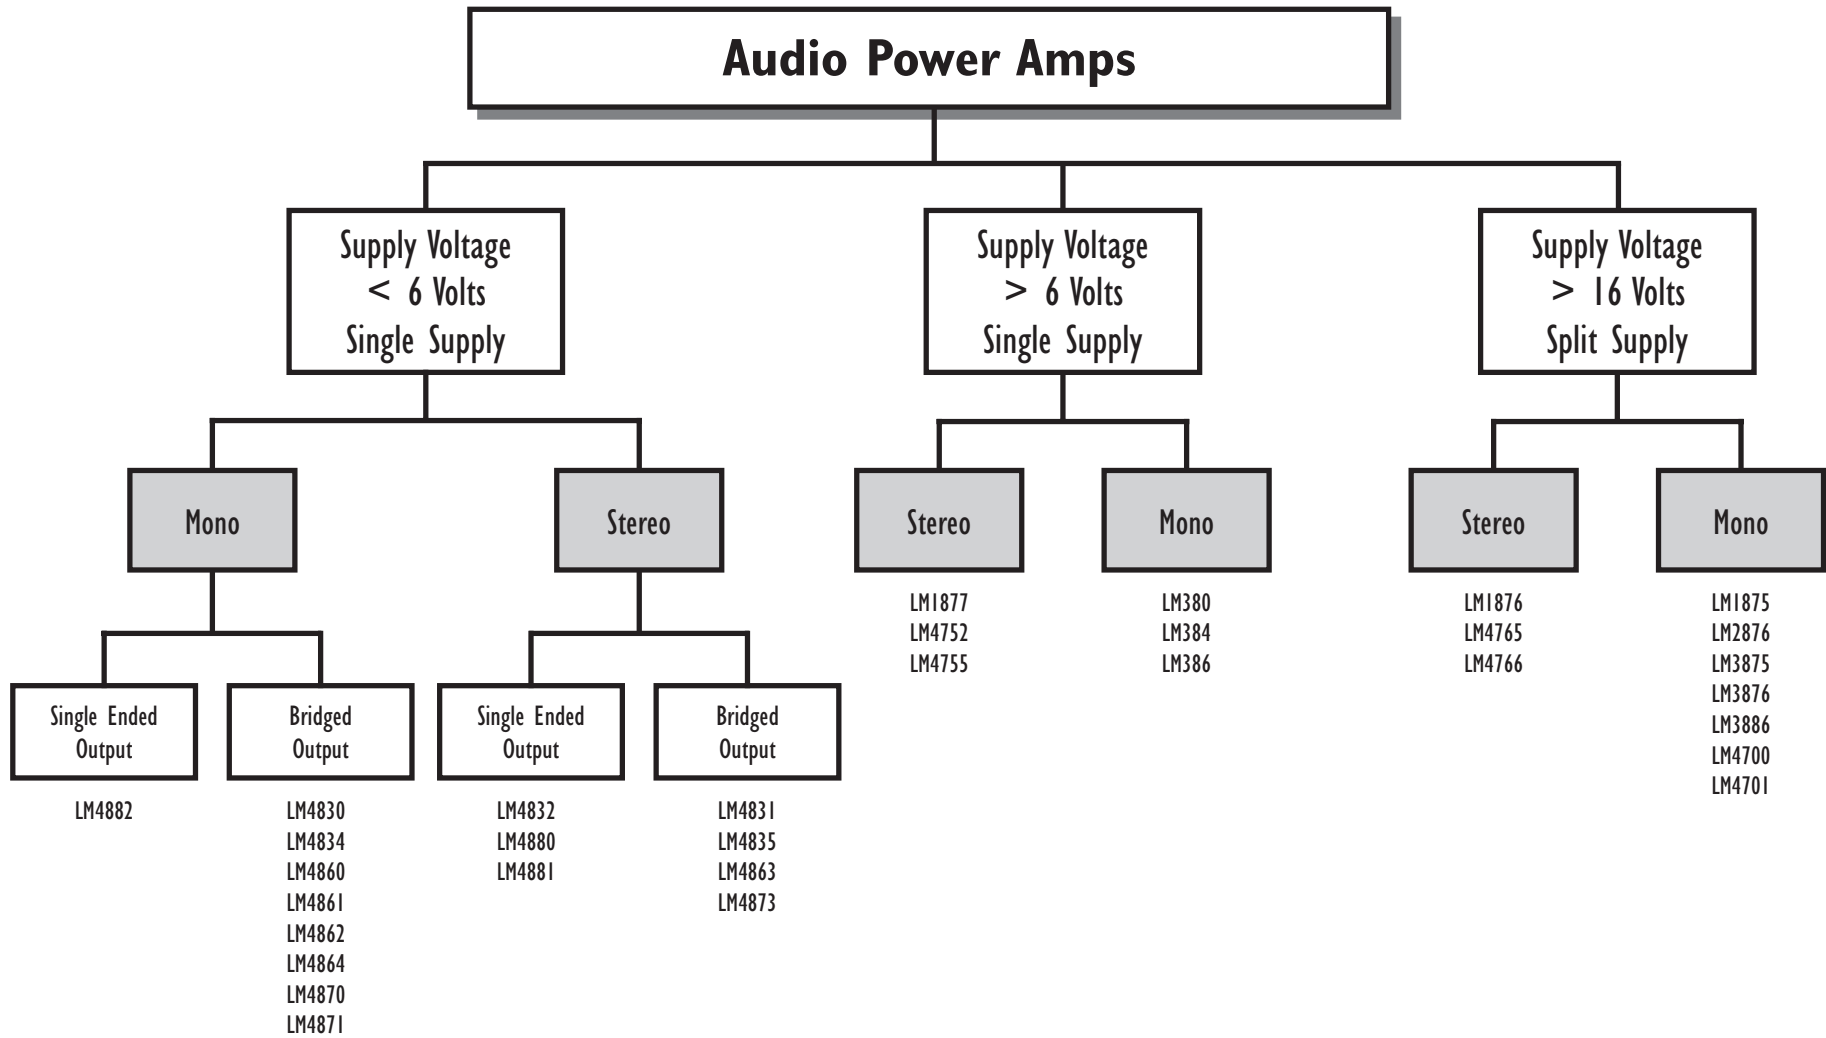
Audio Power Amps

Supply Voltage
< 6 Volts
Single Supply

Supply Voltage
> 6 Volts
Single Supply

Supply Voltage
> 16 Volts
Split Supply

Mono

Stereo

Stereo

Mono

Stereo

Mono

LM1877
LM4752
LM4755

LM380
LM384
LM386

LM1876
LM4765
LM4766

LM1875
LM2876
LM3875
LM3876
LM3886
LM4700
LM4701

Single Ended Output

Bridged Output

Single Ended Output

Bridged Output

LM4882

LM4830
LM4834
LM4860
LM4861
LM4862
LM4864
LM4870
LM4871

LM4832
LM4880
LM4881

LM4831
LM4835
LM4863
LM4873